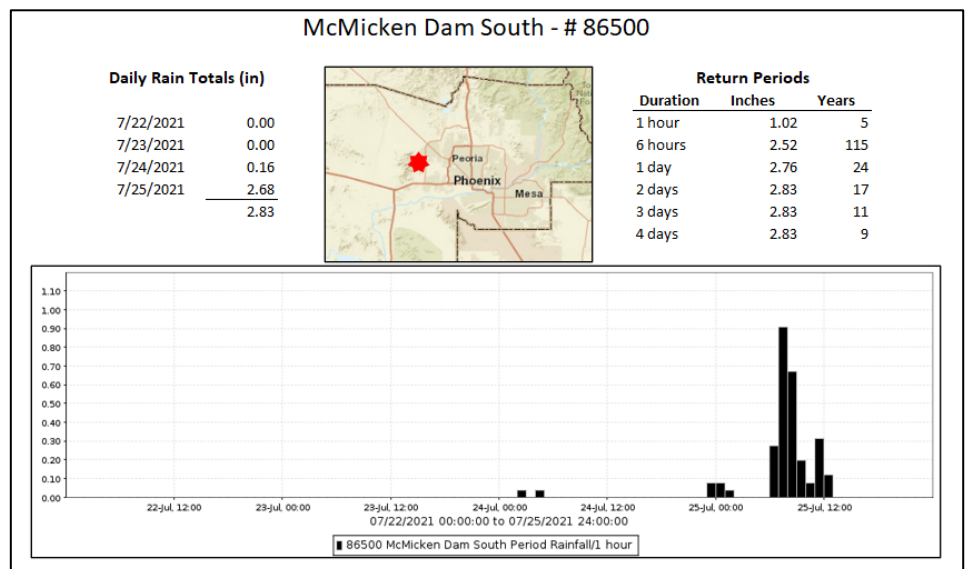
McMicken Dam South - # 86500

Daily Rain Totals (in)

| | |
|---|---|
| 7/22/2021 | 0.00 |
| 7/23/2021 | 0.00 |
| 7/24/2021 | 0.16 |
| 7/25/2021 | 2.68 |
| | 2.83 |

Peoria
Phoenix
Mesa

Return Periods

| Duration | Inches | Years |
|---|---|---|
| 1 hour | 1.02 | 5 |
| 6 hours | 2.52 | 115 |
| 1 day | 2.76 | 24 |
| 2 days | 2.83 | 17 |
| 3 days | 2.83 | 11 |
| 4 days | 2.83 | 9 |

1.10
1.00
0.90
0.80
0.70
0.60
0.50
0.40
0.30
0.20
0.10
0.00

22-Jul, 12:00
23-Jul, 00:00
23-Jul, 12:00
24-Jul, 00:00
24-Jul, 12:00
25-Jul, 00:00
25-Jul, 12:00

07/22/2021 00:00:00 to 07/25/2021 24:00:00

86500 McMicken Dam South Period Rainfall/1 hour